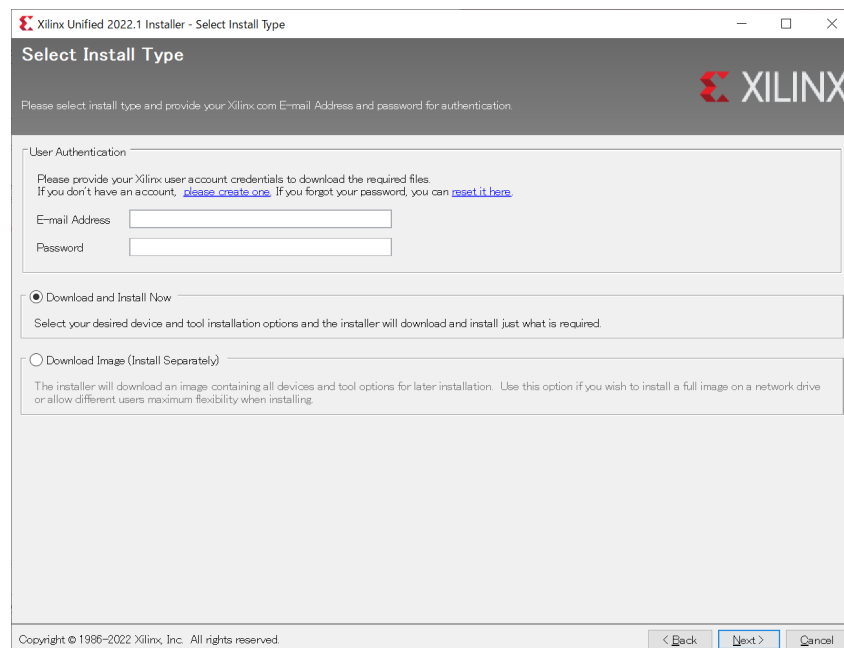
Xilinx Unified 2022.1 Installer - Select Install Type

Select Install Type

XILINX

Please select install type and provide your Xilinx.com E-mail Address and password for authentication.

User Authentication

Please provide your Xilinx user account credentials to download the required files.
If you don't have an account, please create one. If you forgot your password, you can reset it here.

E-mail Address

Password

Download and Install Now

Select your desired device and tool installation options and the installer will download and install just what is required.

Download Image (Install Separately)

The installer will download an image containing all devices and tool options for later installation. Use this option if you wish to install a full image on a network drive or allow different users maximum flexibility when installing.

Copyright © 1986-2022 Xilinx, Inc. All rights reserved.

< Back

Next >

Cancel